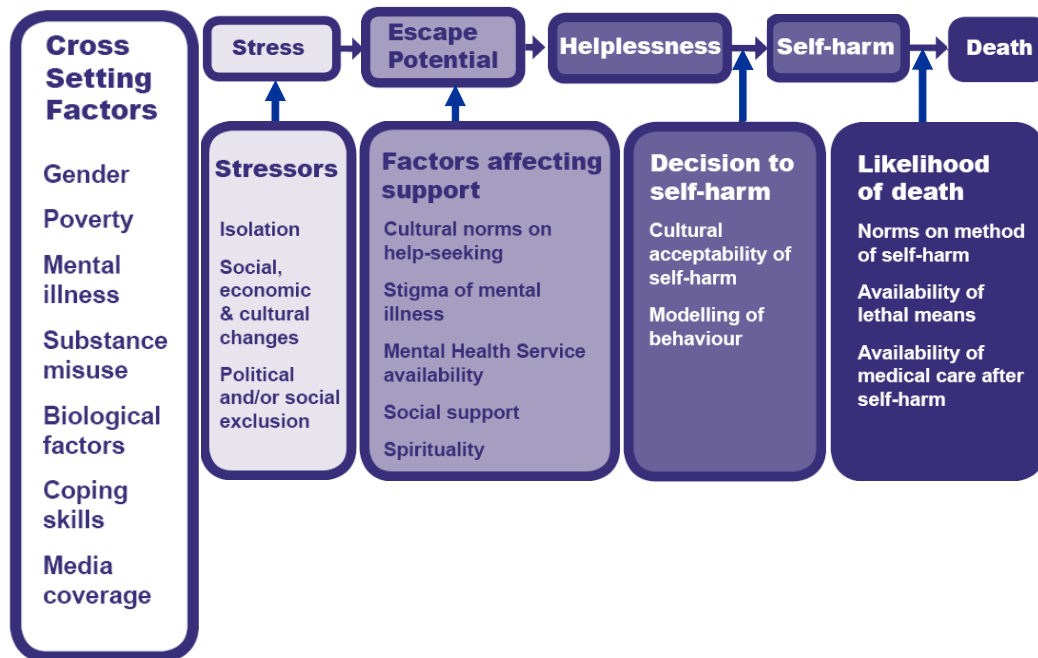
Cross Setting Factors

Gender

Poverty

Mental illness

Substance misuse

Biological factors

Coping skills

Media coverage

Stress

Escape Potential

Helplessness

Self-harm

Death

Stressors

Isolation

Social, economic & cultural changes

Political and/or social exclusion

Factors affecting support

Cultural norms on help-seeking

Stigma of mental illness

Mental Health Service availability

Social support

Spirituality

Decision to self-harm

Cultural acceptability of self-harm

Modelling of behaviour

Likelihood of death

Norms on method of self-harm

Availability of lethal means

Availability of medical care after self-harm